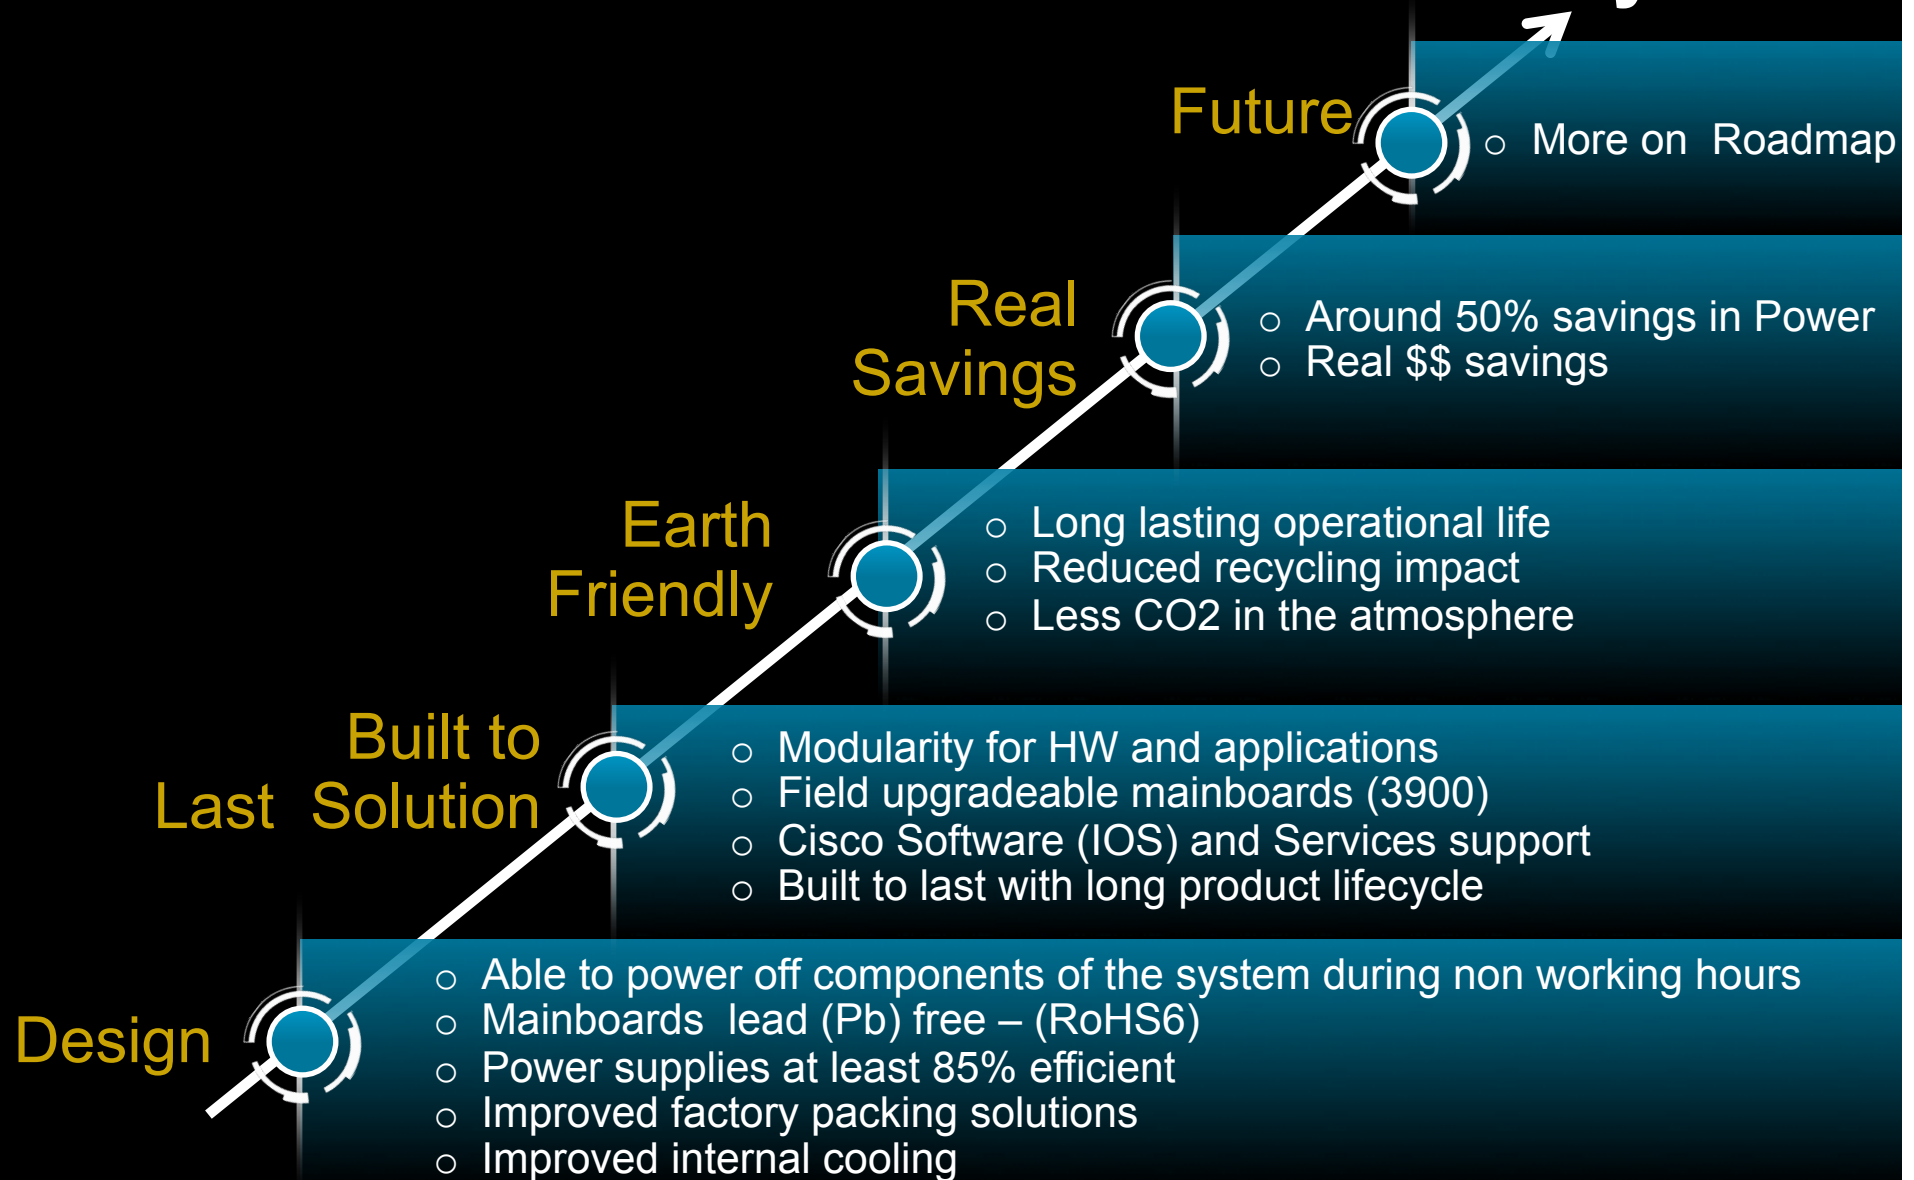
Future

- More on Roadmap

Real Savings

- Around 50% savings in Power
- Real $$ savings

Earth Friendly

- Long lasting operational life
- Reduced recycling impact
- Less CO2 in the atmosphere

Built to Last Solution

- Modularity for HW and applications
- Field upgradeable mainboards (3900)
- Cisco Software (IOS) and Services support
- Built to last with long product lifecycle

Design

- Able to power off components of the system during non working hours
- Mainboards lead (Pb) free – (RoHS6)
- Power supplies at least 85% efficient
- Improved factory packing solutions
- Improved internal cooling